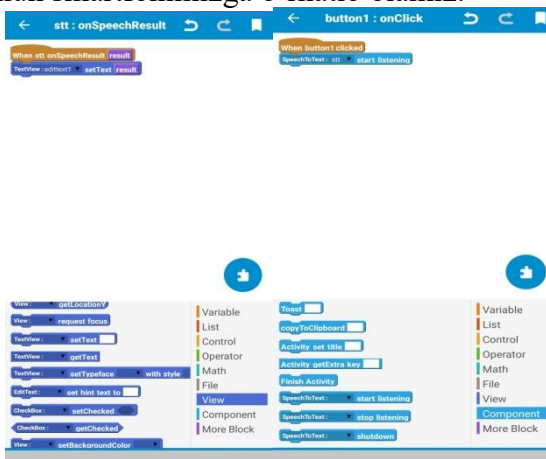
stt : onSpeechResult

When stt onSpeechResult result
TextView : edittext1 setText result

View : getLocationY
View : request focus
TextView : setText
TextView : getText
TextView : setTypeface with style
EditText : set hint text to
CheckBox : setChecked
CheckBox : getChecked
View : setBackgroundColor

Variable
List
Control
Operator
Math
File
View
Component
More Block

button1 : onClick

When button1 clicked
SpeechToText : stt start listening

Toast
copyToClipboard
Activity set title
Activity getExtra key
Finish Activity
SpeechToText : start listening
SpeechToText : stop listening
SpeechToText : shutdown

Variable
List
Control
Operator
Math
File
View
Component
More Block